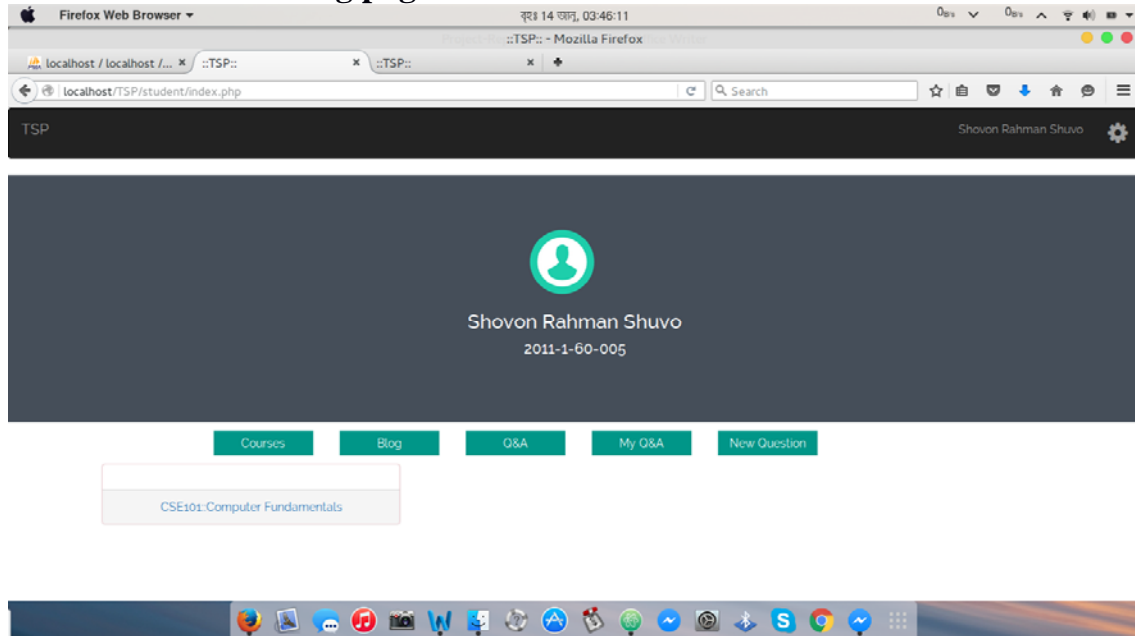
Firefox Web Browser ▾

বৃহঃ 14 আগ, 03:46:11

::TSP:: - Mozilla Firefox

localhost / localhost /... ×

::TSP:: ×

::TSP:: ×

localhost/TSP/student/index.php

Search

TSP

Shovon Rahman Shuvo

Shovon Rahman Shuvo

2011-1-60-005

Courses

Blog

Q&A

My Q&A

New Question

CSE101:Computer Fundamentals